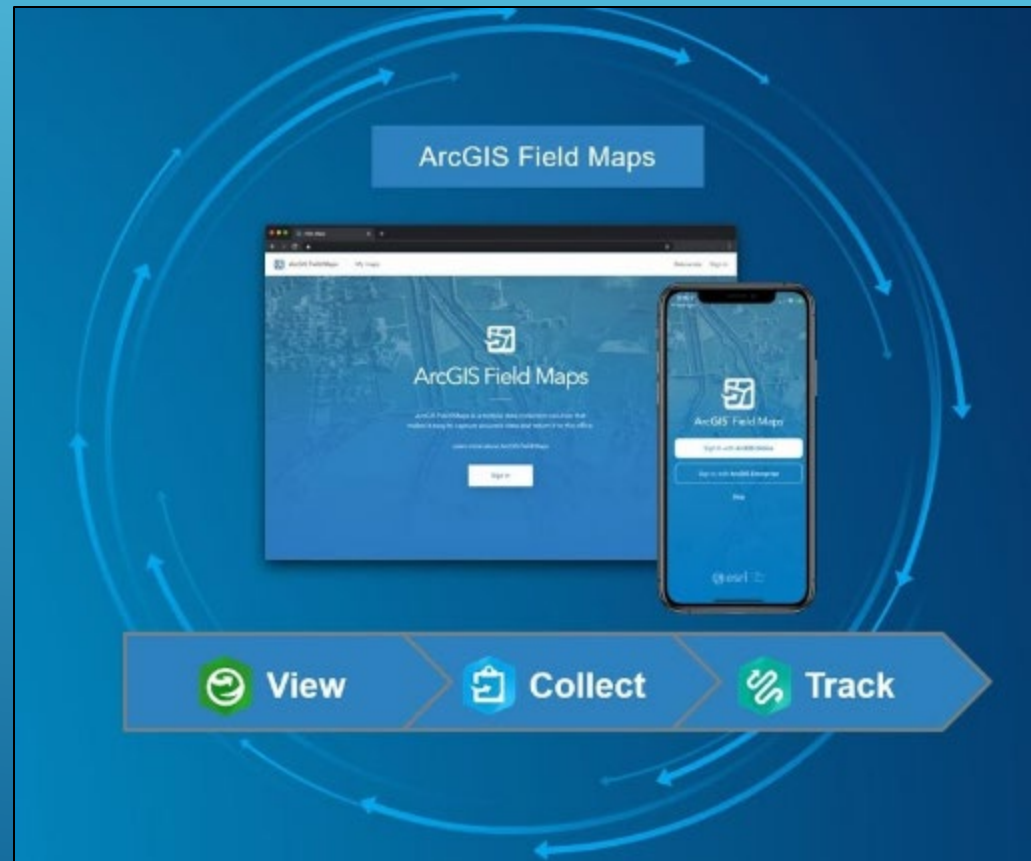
ArcGIS Field Maps

ArcGIS Field Maps My maps

Welcome Sign In

ArcGIS Field Maps

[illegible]

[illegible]

Sign In

ArcGIS Field Maps

Sign in with ArcGIS Online

Sign in with ArcGIS Enterprise

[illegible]

esri

View

Collect

Track